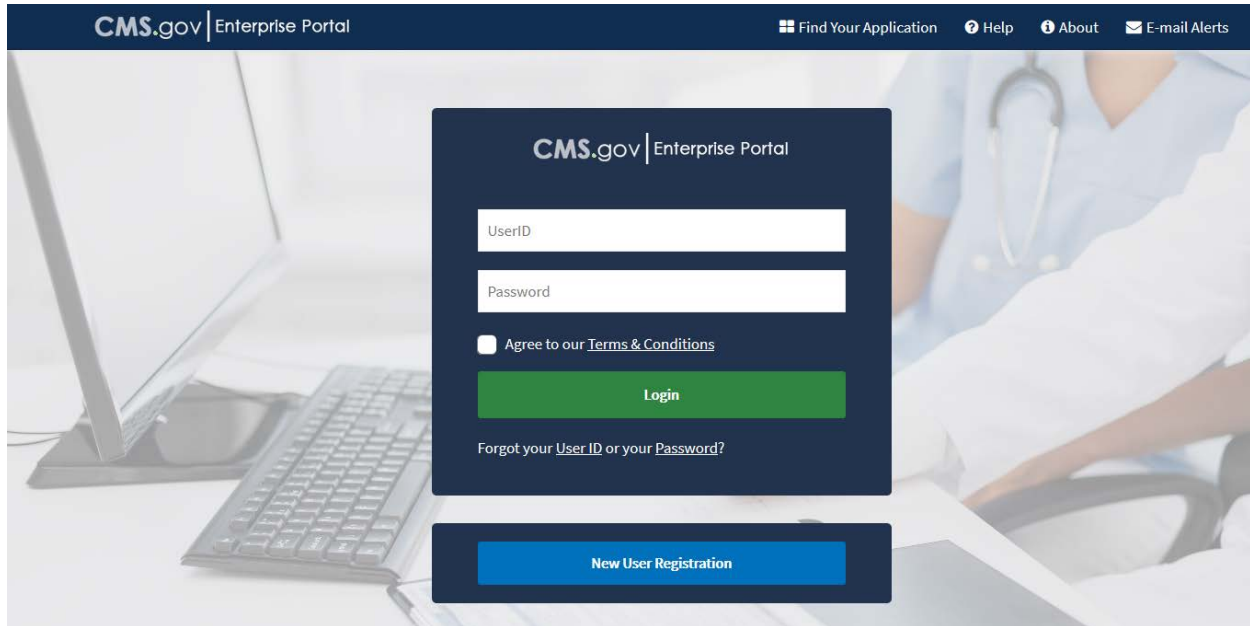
CMS.gov | Enterprise Portal

Find Your Application Help About E-mail Alerts

CMS.gov | Enterprise Portal

UserID

Password

Agree to our Terms & Conditions

Login

Forgot your User ID or your Password?

New User Registration